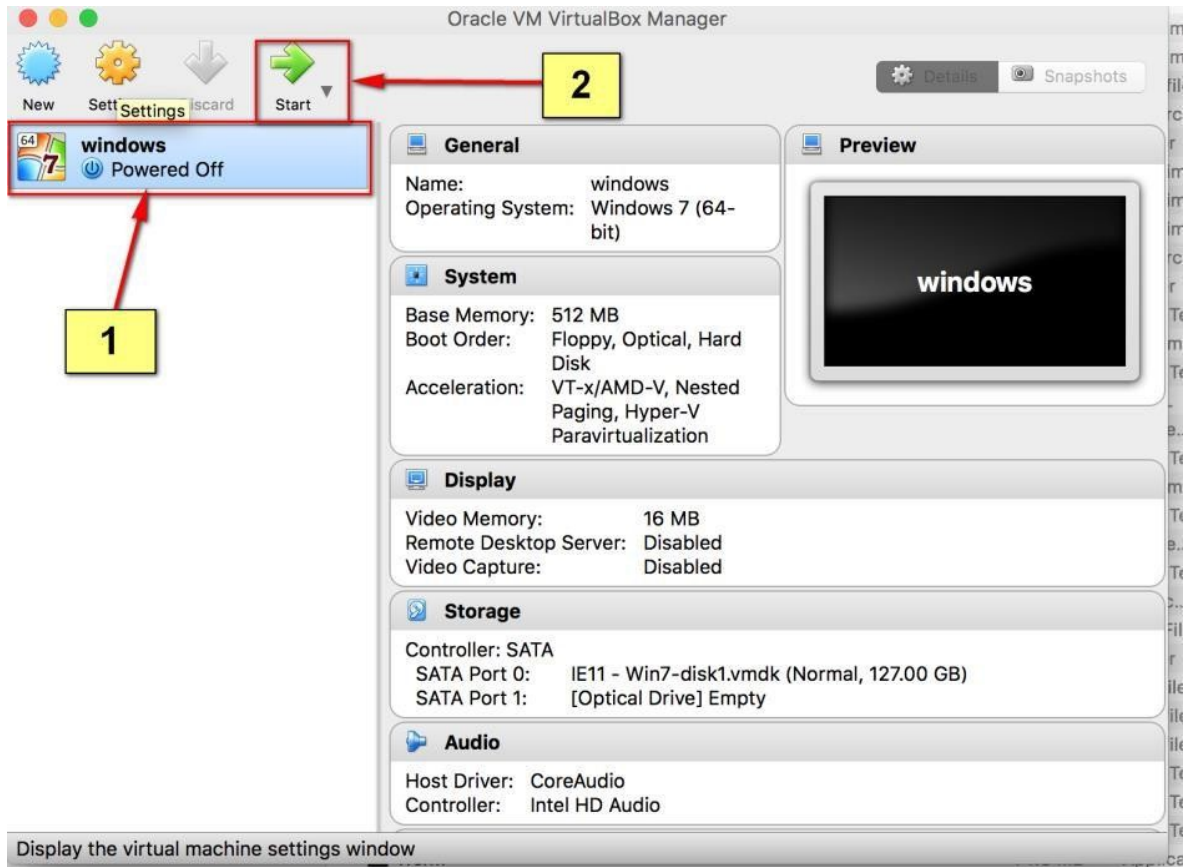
Oracle VM VirtualBox Manager

New Sett Settings iscard Start

2

Details Snapshots

windows
Powered Off

64 7

1

General

Name: windows
Operating System: Windows 7 (64-bit)

Preview

windows

System

Base Memory: 512 MB
Boot Order: Floppy, Optical, Hard Disk
Acceleration: VT-x/AMD-V, Nested Paging, Hyper-V Paravirtualization

Display

Video Memory: 16 MB
Remote Desktop Server: Disabled
Video Capture: Disabled

Storage

Controller: SATA
SATA Port 0: IE11 - Win7-disk1.vmdk (Normal, 127.00 GB)
SATA Port 1: [Optical Drive] Empty

Audio

Host Driver: CoreAudio
Controller: Intel HD Audio

Display the virtual machine settings window